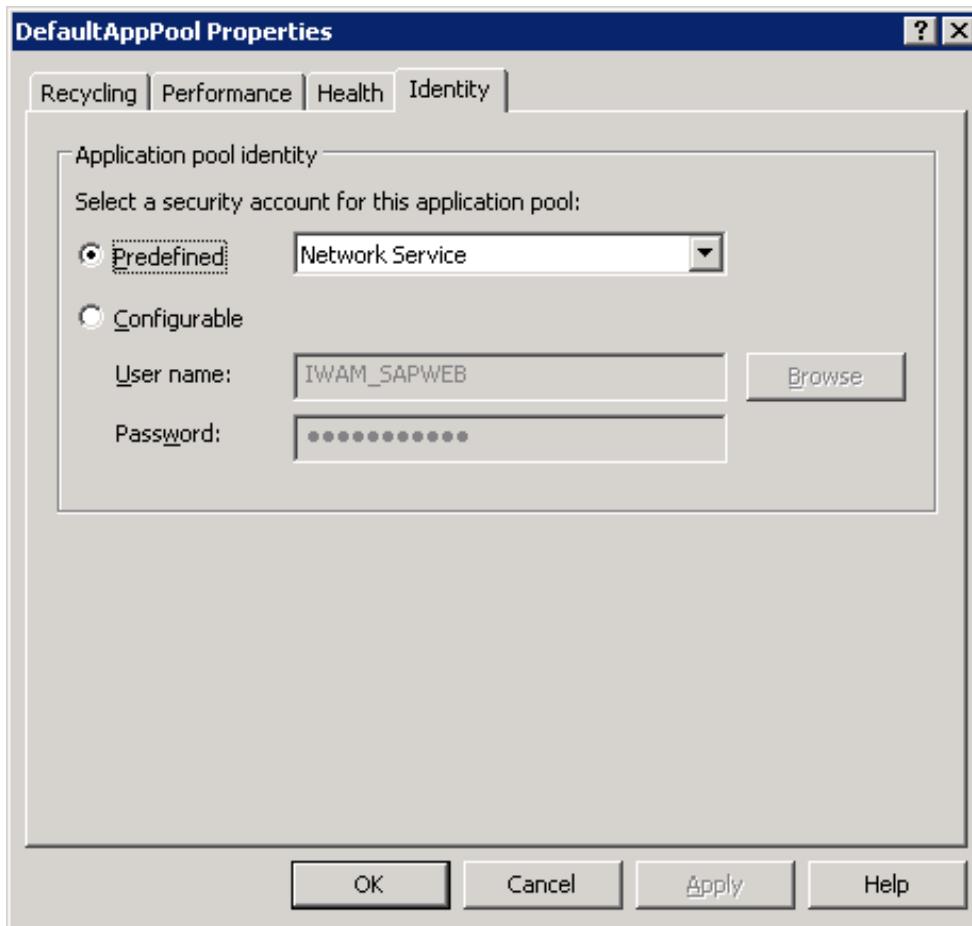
DefaultAppPool Properties

? X

Recycling | Performance | Health | Identity

Application pool identity

Select a security account for this application pool:

Predefined Network Service

Configurable

User name: IWAM_SAPWEB Browse

Password: ●●●●●●●●●●●

OK Cancel Apply Help